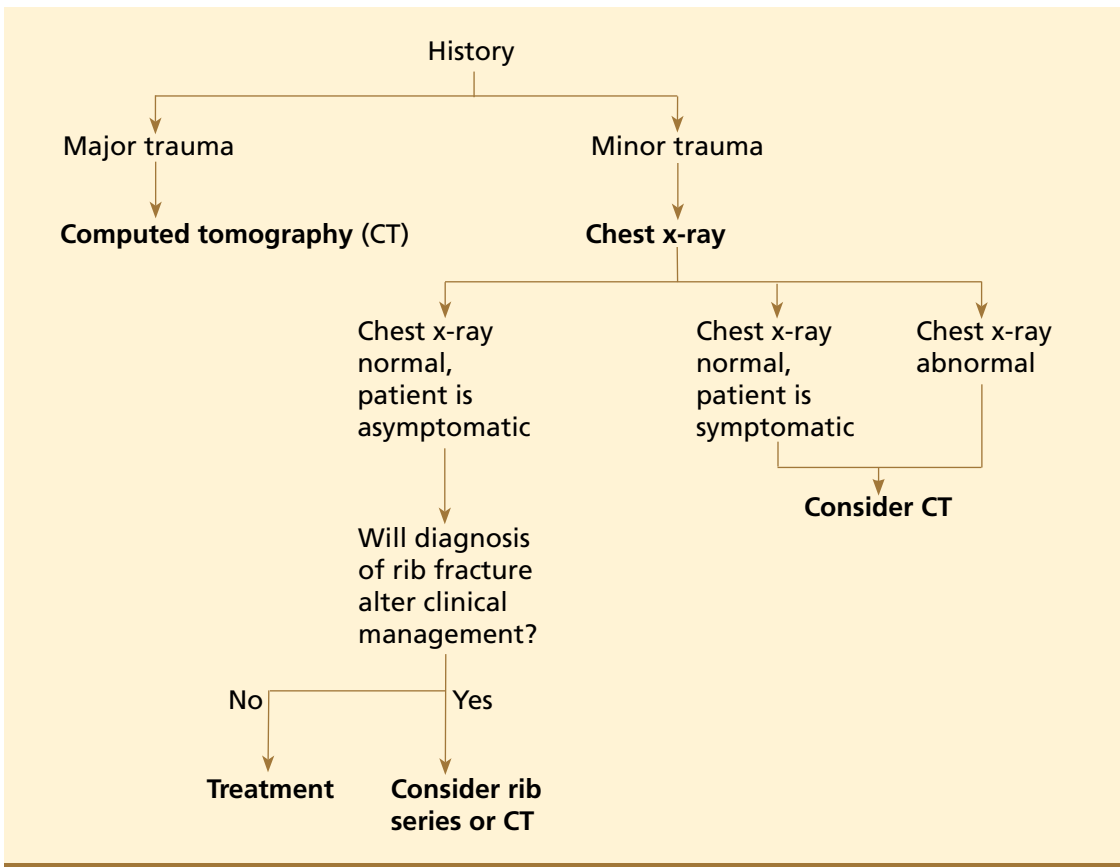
History

Major trauma

**Computed tomography** (CT)

Minor trauma

**Chest x-ray**

Chest x-ray normal, patient is asymptomatic

Will diagnosis of rib fracture alter clinical management?

No

Yes

**Treatment**

**Consider rib series or CT**

Chest x-ray normal, patient is symptomatic

Chest x-ray abnormal

**Consider CT**